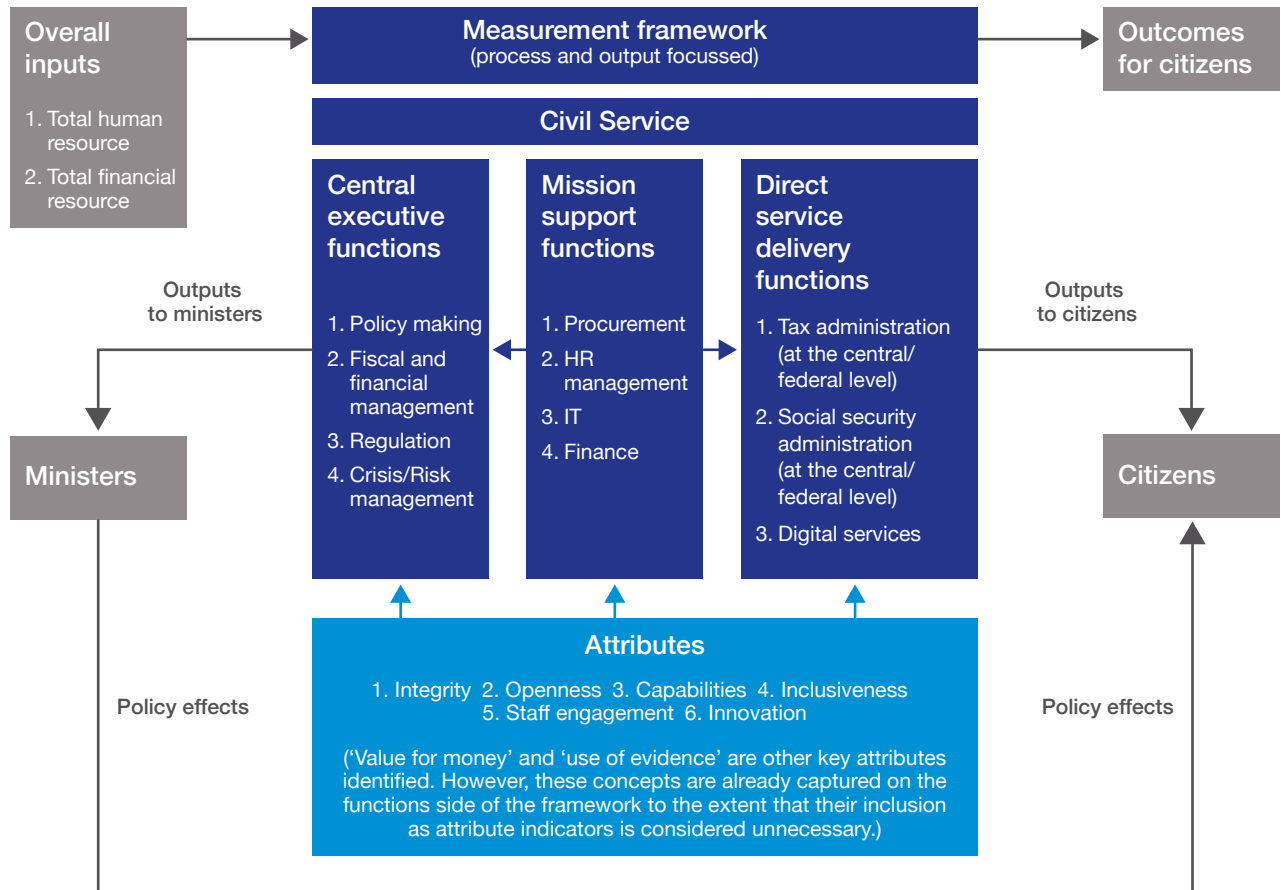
Overall inputs

1. Total human resource
2. Total financial resource

Measurement framework
(process and output focussed)

Outcomes for citizens

Civil Service

Central executive functions

1. Policy making
2. Fiscal and financial management
3. Regulation
4. Crisis/Risk management

Mission support functions

1. Procurement
2. HR management
3. IT
4. Finance

Direct service delivery functions

1. Tax administration (at the central/ federal level)
2. Social security administration (at the central/ federal level)
3. Digital services

Outputs to ministers

Outputs to citizens

Ministers

Citizens

Attributes

1. Integrity 2. Openness 3. Capabilities 4. Inclusiveness
5. Staff engagement 6. Innovation

('Value for money' and 'use of evidence' are other key attributes identified. However, these concepts are already captured on the functions side of the framework to the extent that their inclusion as attribute indicators is considered unnecessary.)

Policy effects

Policy effects